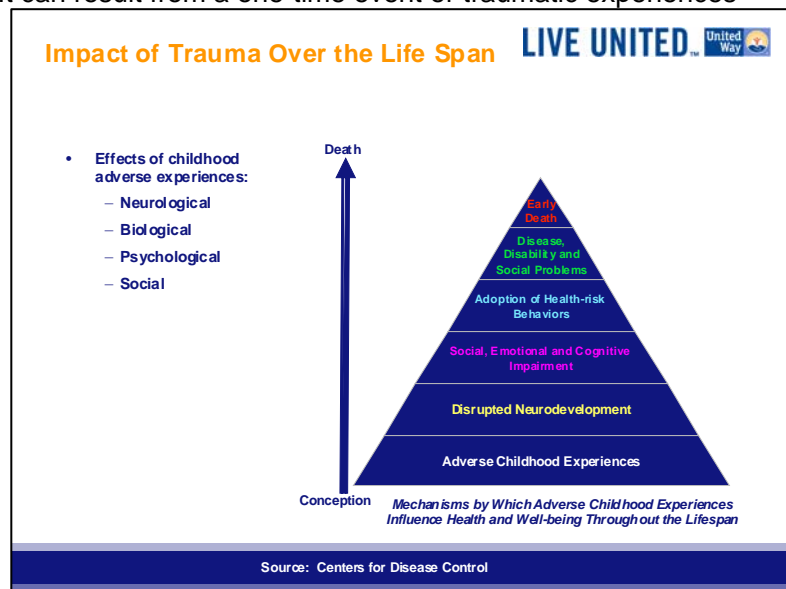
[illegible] can result from a one-time event or traumatic experiences

Impact of Trauma Over the Life Span

LIVE UNITED. United Way

- Effects of childhood adverse experiences:
  - Neurological
  - Biological
  - Psychological
  - Social

Death

Early Death

Disease, Disability and Social Problems

Adoption of Health-risk Behaviors

Social, Emotional and Cognitive Impairment

Disrupted Neurodevelopment

Adverse Childhood Experiences

Conception

Mechanisms by Which Adverse Childhood Experiences Influence Health and Well-being Throughout the Lifespan

Source: Centers for Disease Control